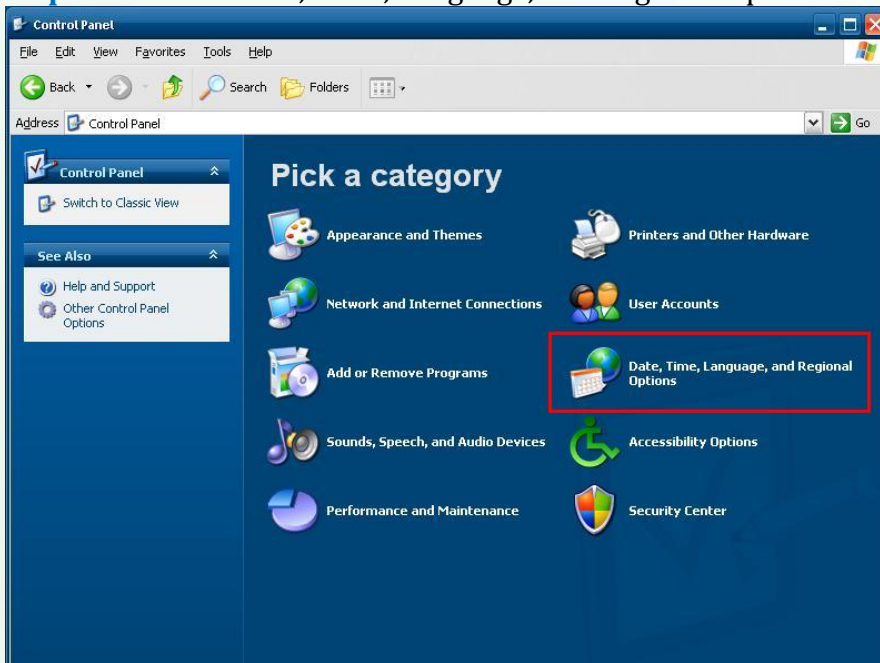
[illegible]

Control Panel

File Edit View Favorites Tools Help

Back Search Folders

Address Control Panel Go

Control Panel

Switch to Classic View

See Also

Help and Support

Other Control Panel Options

Pick a category

Appearance and Themes

Printers and Other Hardware

Network and Internet Connections

User Accounts

Add or Remove Programs

Date, Time, Language, and Regional Options

Sounds, Speech, and Audio Devices

Accessibility Options

Performance and Maintenance

Security Center